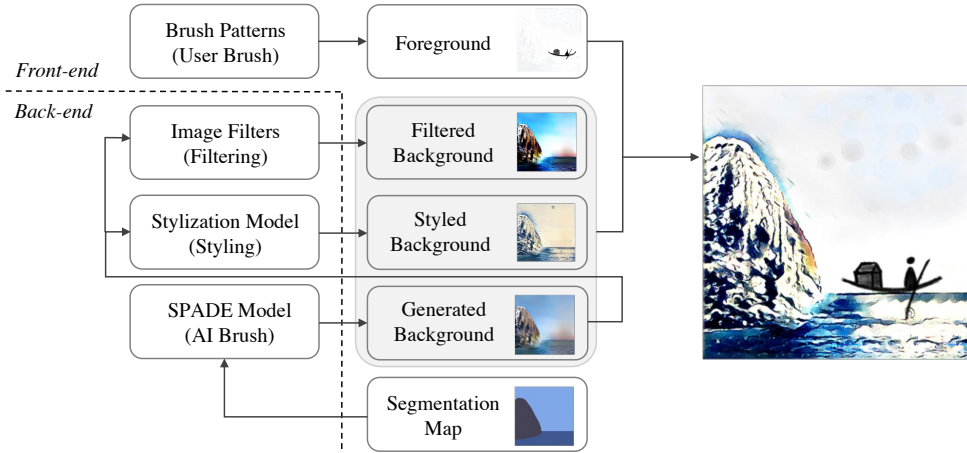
Brush Patterns (User Brush)

Foreground

Front-end

Back-end

Image Filters (Filtering)

Filtered Background

Stylization Model (Styling)

Styled Background

SPADE Model (AI Brush)

Generated Background

Segmentation Map